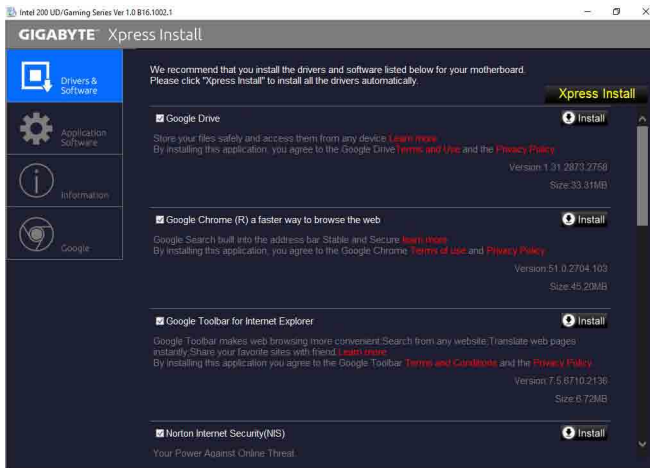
Intel 200 UD/Gaming Series Ver 1.0 B16.1002.1

GIGABYTE™ Xpress Install

Drivers & Software

Application Software

Information

Google

We recommend that you install the drivers and software listed below for your motherboard. Please click "Xpress Install" to install all the drivers automatically.

Xpress Install

Google Drive

Install

Store your files safely and access them from any device Learn more
By installing this application, you agree to the Google Drive Terms and Use and the Privacy Policy

Version:1.31.2873.2758

Size:33.31MB

Google Chrome (R) a faster way to browse the web

Install

Google Search built into the address bar Stable and Secure learn more
By installing this application, you agree to the Google Chrome Terms of use and Privacy Policy

Version:51.0.2704.103

Size:45.20MB

Google Toolbar for Internet Explorer

Install

Google Toolbar makes web browsing more convenient;Search from any website;Translate web pages instantly;Share your favorite sites with friend.Learn more
By installing this application you agree to the Google Toolbar Terms and Conditions and the Privacy Policy

Version:7.5.6710.2136

Size:6.72MB

Norton Internet Security(NIS)

Install

Your Power Against Online Threat.